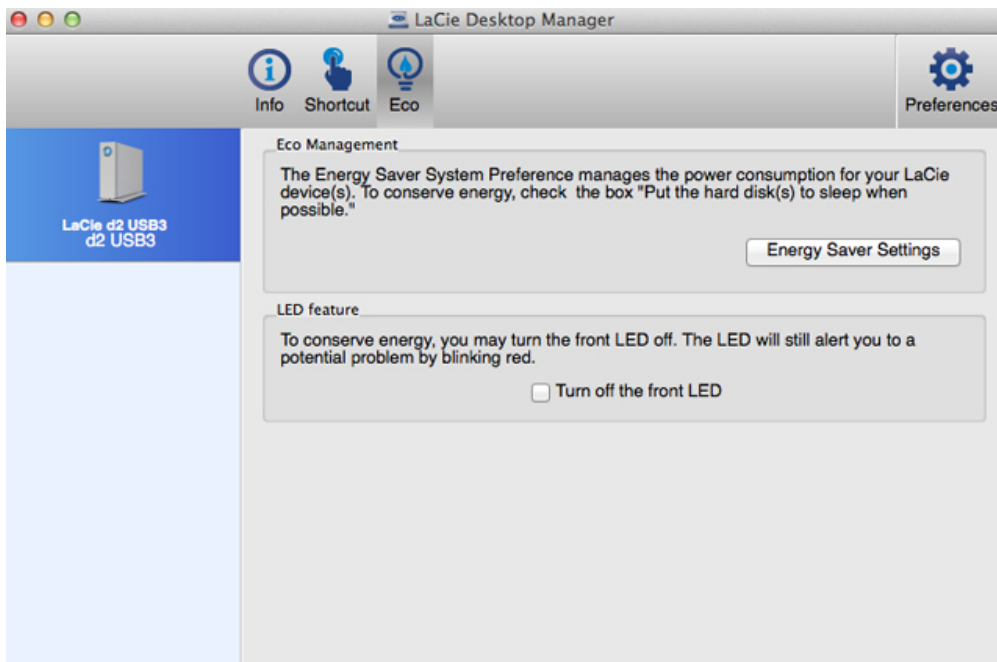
LaCie Desktop Manager

Info Shortcut Eco

Preferences

LaCie d2 USB3
d2 USB3

Eco Management

The Energy Saver System Preference manages the power consumption for your LaCie device(s). To conserve energy, check the box "Put the hard disk(s) to sleep when possible."

Energy Saver Settings

LED feature

To conserve energy, you may turn the front LED off. The LED will still alert you to a potential problem by blinking red.

Turn off the front LED